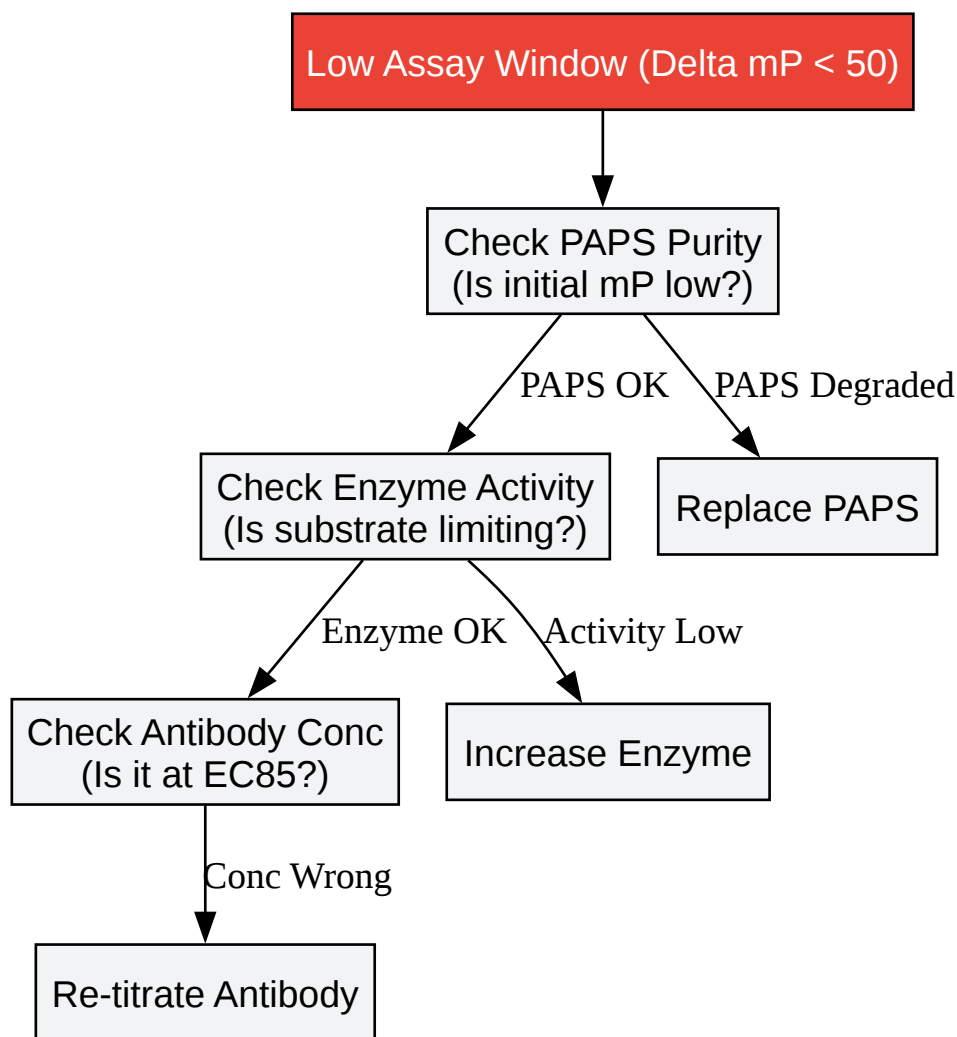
Low Assay Window (Delta mP < 50)

Check PAPS Purity
(Is initial mP low?)

PAPS OK

PAPS Degraded

Check Enzyme Activity
(Is substrate limiting?)

Replace PAPS

Enzyme OK

Activity Low

Check Antibody Conc
(Is it at EC85?)

Increase Enzyme

Conc Wrong

Re-titrate Antibody